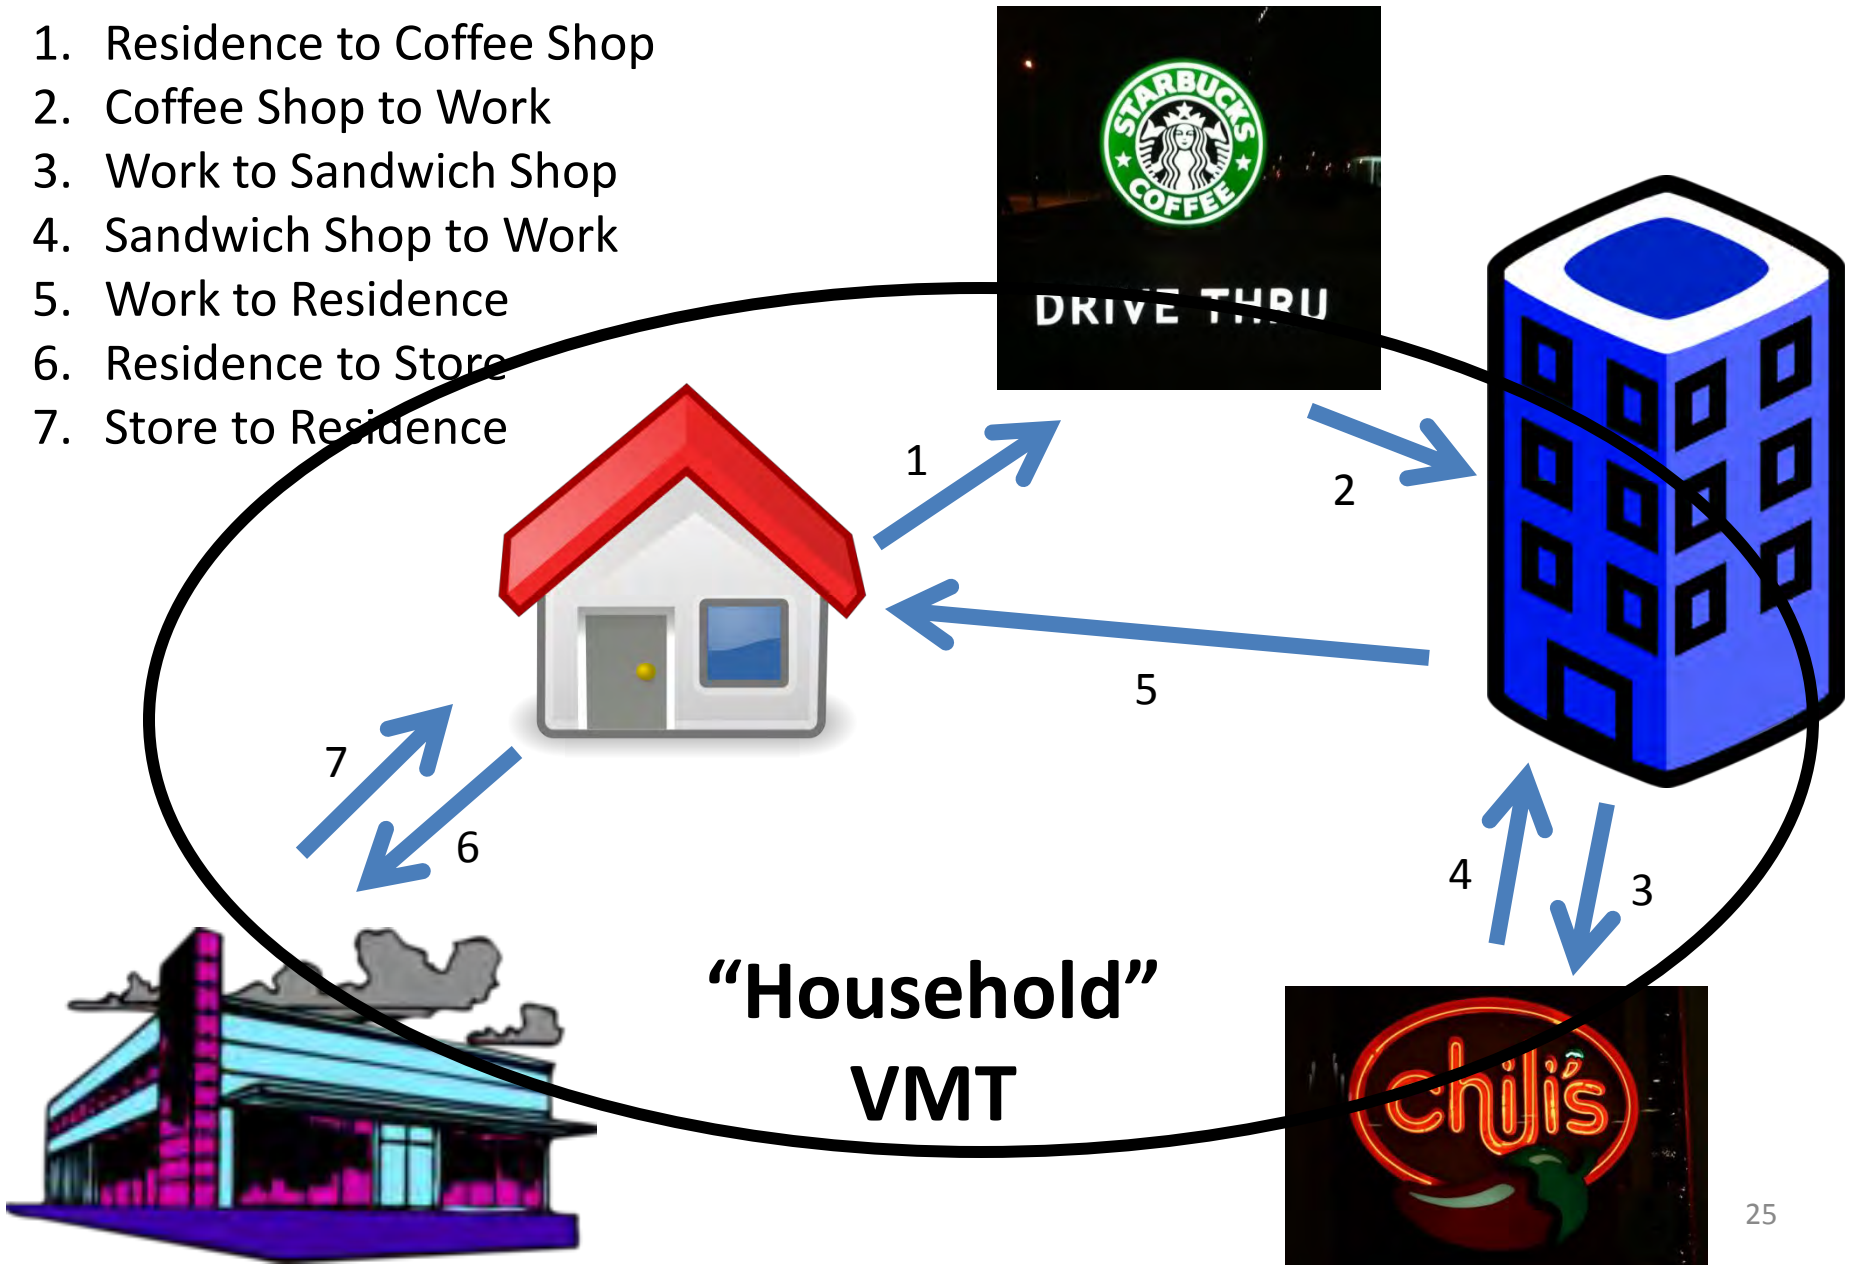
1. Residence to Coffee Shop
2. Coffee Shop to Work
3. Work to Sandwich Shop
4. Sandwich Shop to Work
5. Work to Residence
6. Residence to Store
7. Store to Residence

STARBUCKS COFFEE

DRIVE THRU

1

2

5

7

6

4

3

“Household” VMT

chili's

25